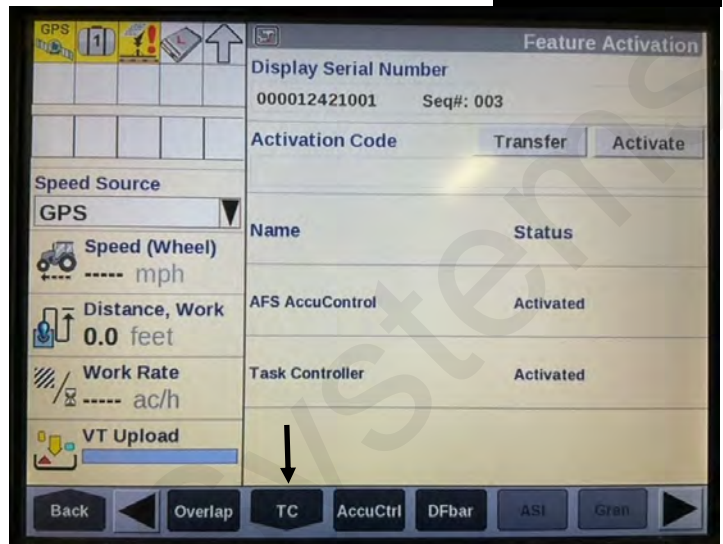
GPS

Feature Activation

Display Serial Number

000012421001 Seq#: 003

Activation Code

Transfer

Activate

Speed Source

GPS

Speed (Wheel)

----- mph

Distance, Work

0.0 feet

Work Rate

----- ac/h

VT Upload

| Name | Status |
|---|---|
| AFS AccuControl | Activated |
| Task Controller | Activated |

Back

Overlap

TC

AccuCtrl

DFbar

ASI

Gran

systems